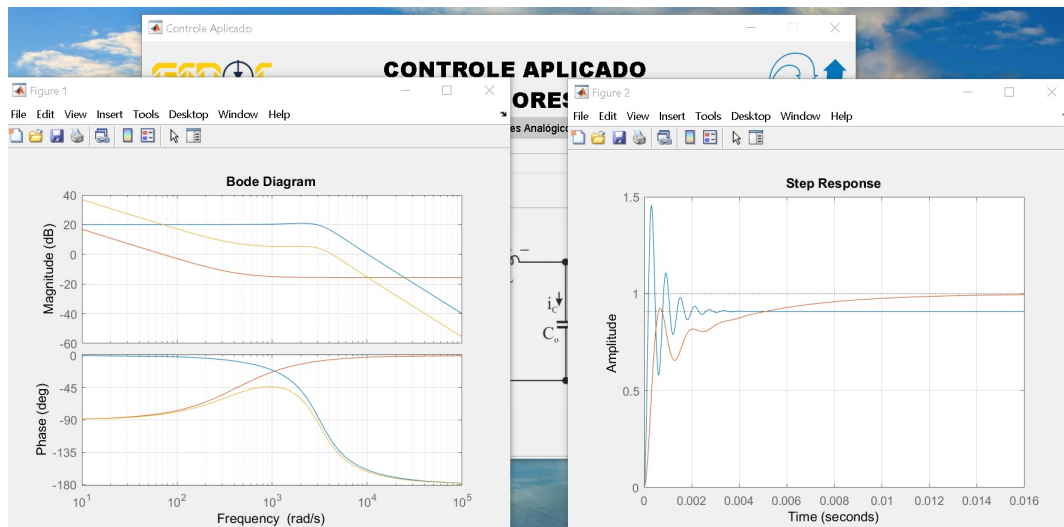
Controle Aplicado

CONTROLE APLICADO

ORES

es Analógic

$i_C$

$C_o$

Figure 1

File Edit View Insert Tools Desktop Window Help

Bode Diagram

Magnitude (dB)

40
20
0
-20
-40
-60

Phase (deg)

0
-45
-90
-135
-180

$10^1$ $10^2$ $10^3$ $10^4$ $10^5$

Frequency (rad/s)

Figure 2

File Edit View Insert Tools Desktop Window Help

Step Response

Amplitude

1.5
1
0.5
0

0 0.002 0.004 0.006 0.008 0.01 0.012 0.014 0.016

Time (seconds)